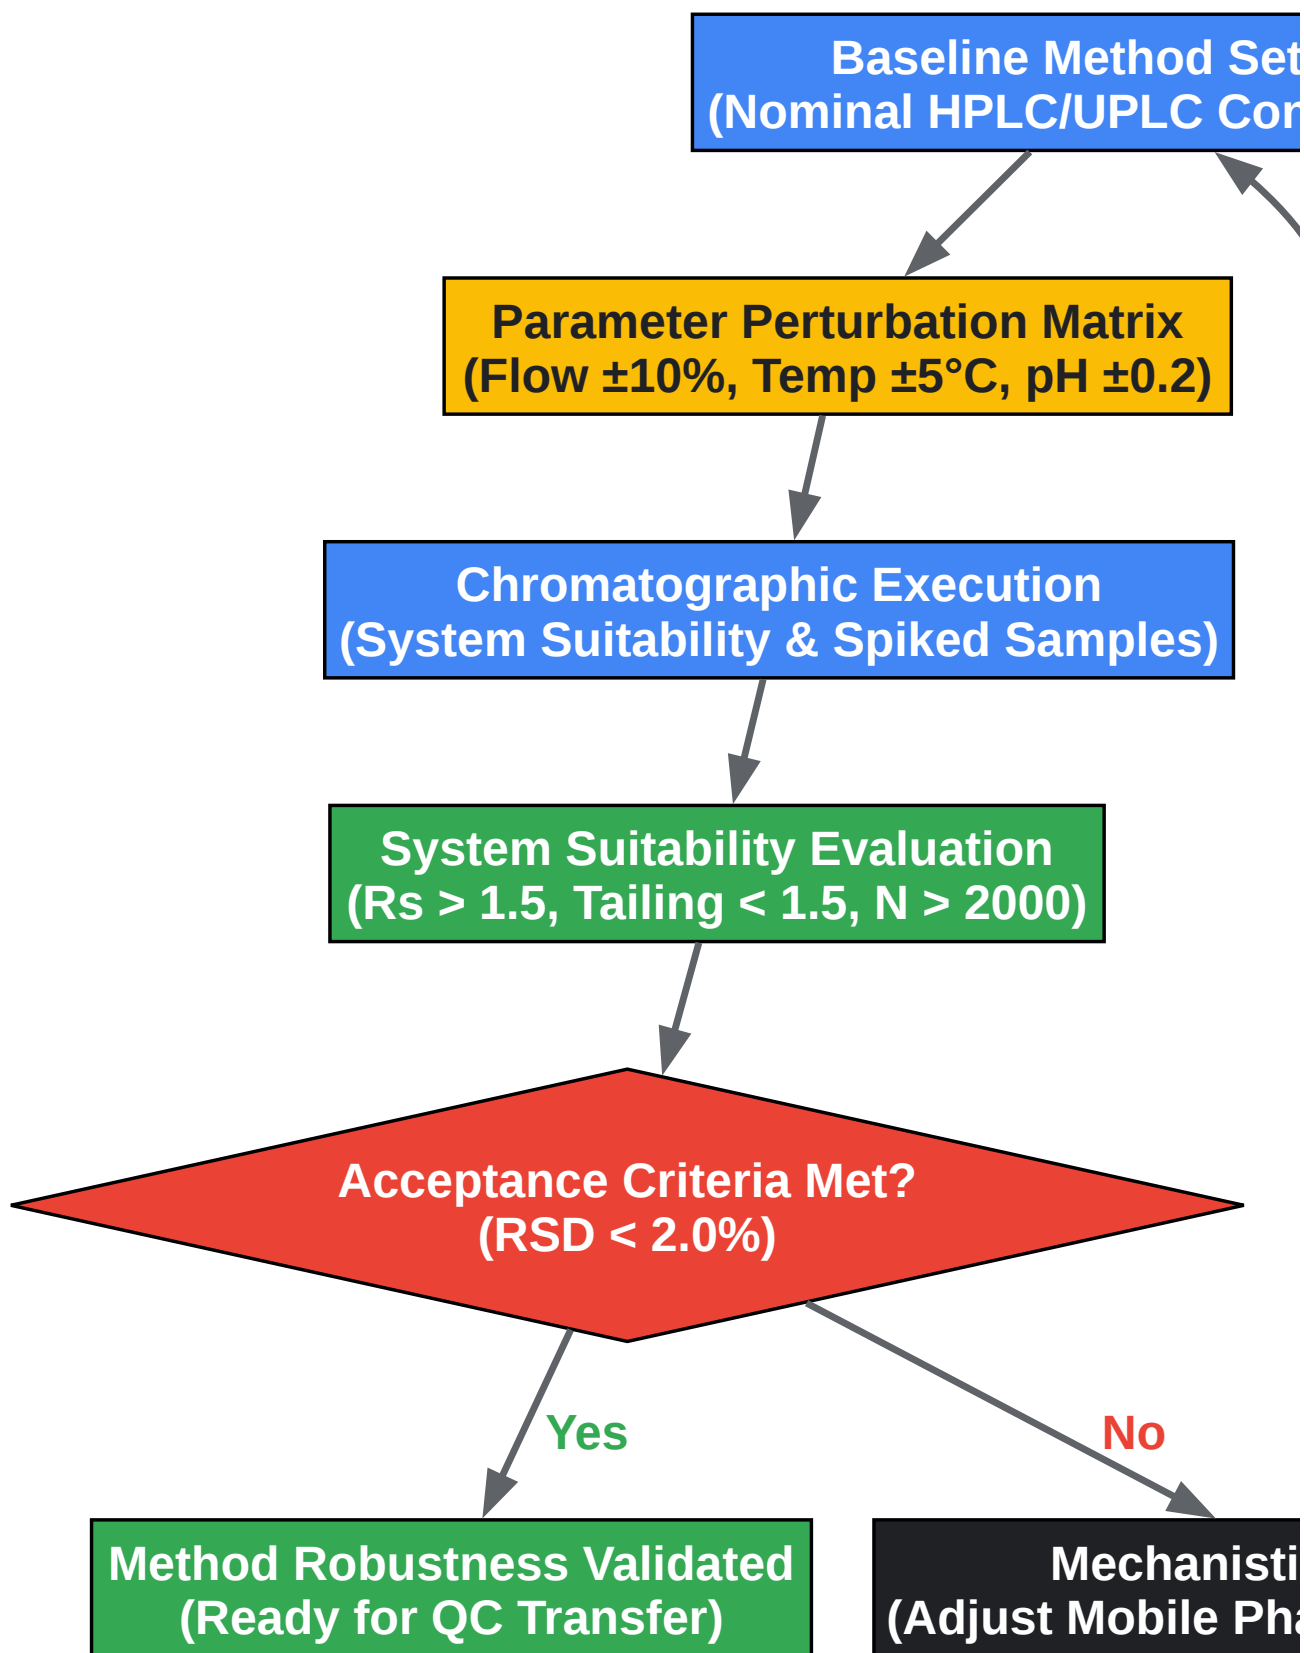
Baseline Method Set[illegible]
(Nominal HPLC/UPLC Con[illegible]

Parameter Perturbation Matrix
(Flow ±10%, Temp ±5°C, pH ±0.2)

Chromatographic Execution
(System Suitability & Spiked Samples)

System Suitability Evaluation
(Rs > 1.5, Tailing < 1.5, N > 2000)

Acceptance Criteria Met?
(RSD < 2.0%)

Yes

No

Method Robustness Validated
(Ready for QC Transfer)

Mechanisti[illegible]
(Adjust Mobile Pha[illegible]